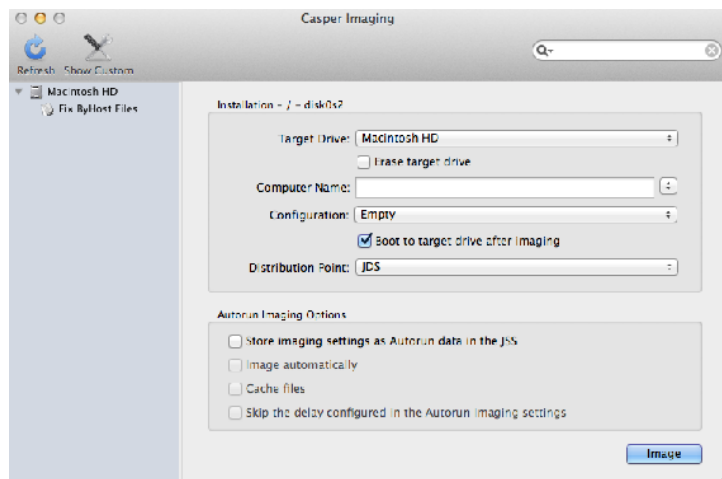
Casper Imaging

Refresh Show Custom

Macintosh HD
Fix ByHost Files

Installation - / - disk0s2

Target Drive: Macintosh HD
Erase target drive
Computer Name:
Configuration: Empty
Boot to target drive after imaging
Distribution Point: JDS

Autorun Imaging Options

Store imaging settings as Autorun data in the JSS
Image automatically
Cache files
Skip the delay configured in the Autorun imaging settings

Image